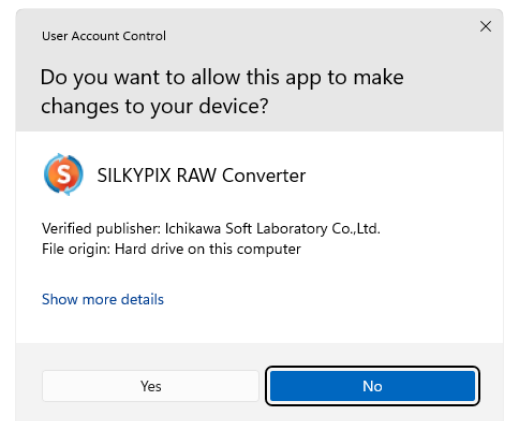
User Account Control

×

Do you want to allow this app to make changes to your device?

SILKYPIX RAW Converter

Verified publisher: Ichikawa Soft Laboratory Co.,Ltd.
File origin: Hard drive on this computer

Show more details

Yes

No